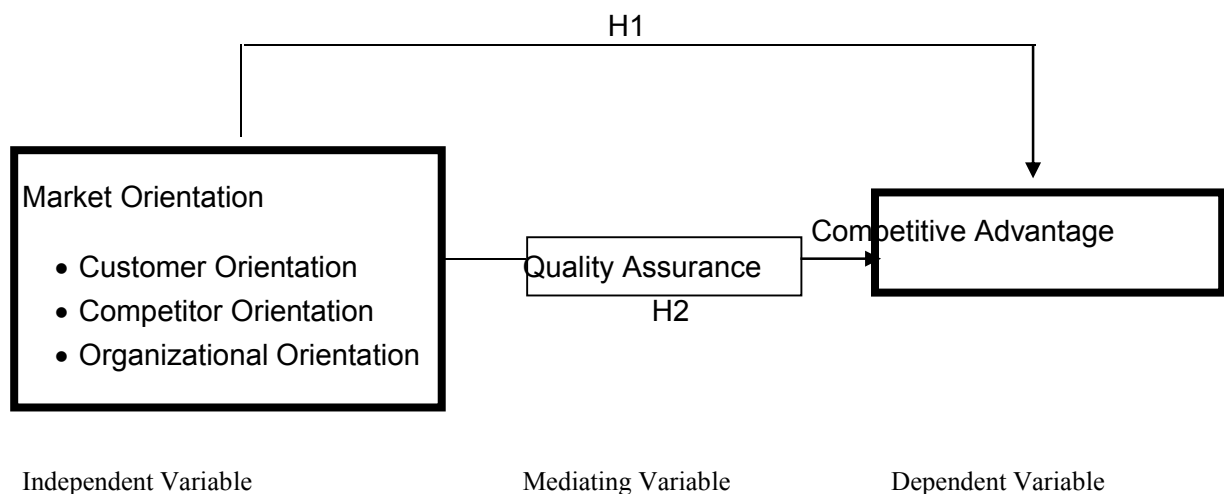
H1

Market Orientation

- Customer Orientation
- Competitor Orientation
- Organizational Orientation

Quality Assurance

H2

Competitive Advantage

Independent Variable

Mediating Variable

Dependent Variable